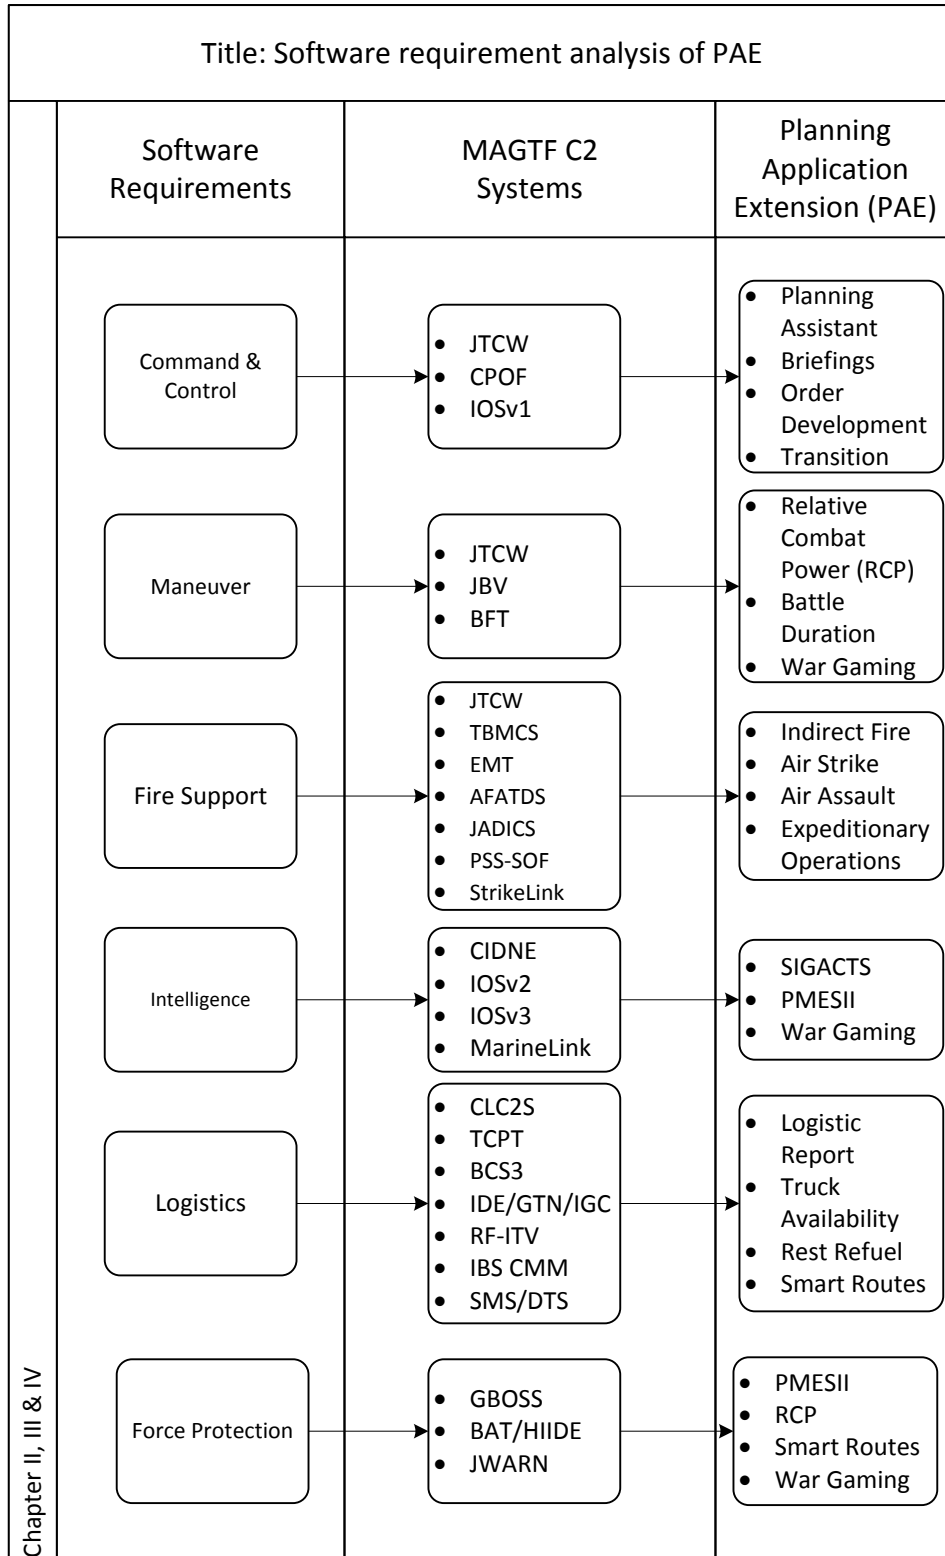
Title: Software requirement analysis of PAE

Chapter II, III & IV

| Software Requirements | MAGTF C2 Systems | Planning Application Extension (PAE) |
|---|---|---|
| Command & Control | • JTCW • CPOF • IOSv1 | • Planning Assistant • Briefings • Order Development • Transition |
| Maneuver | • JTCW • JBV • BFT | • Relative Combat Power (RCP) • Battle Duration • War Gaming |
| Fire Support | • JTCW • TBMCS • EMT • AFATDS • JADICS • PSS-SOF • StrikeLink | • Indirect Fire • Air Strike • Air Assault • Expeditionary Operations |
| Intelligence | • CIDNE • IOSv2 • IOSv3 • MarineLink | • SIGACTS • PMESII • War Gaming |
| Logistics | • CLC2S • TCPT • BCS3 • IDE/GTN/IGC • RF-ITV • IBS CMM • SMS/DTS | • Logistic Report • Truck Availability • Rest Refuel • Smart Routes |
| Force Protection | • GBOSS • BAT/HIIDE • JWARN | • PMESII • RCP • Smart Routes • War Gaming |